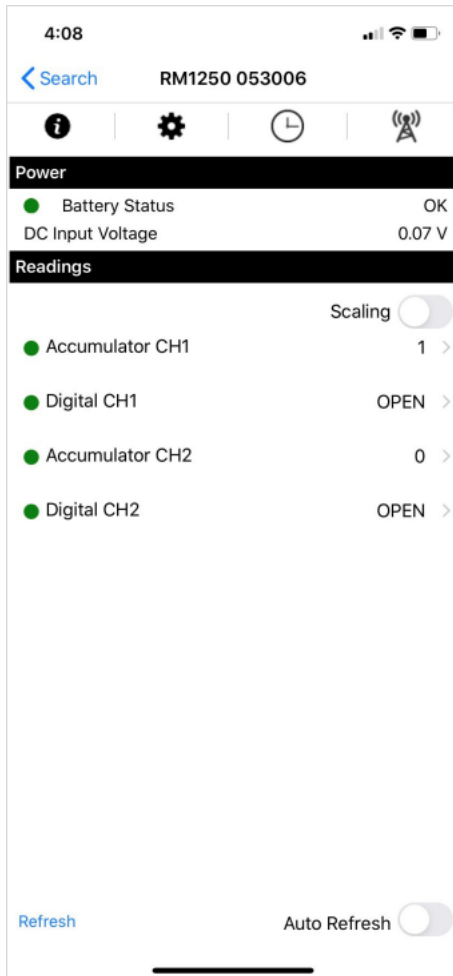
4:08

< Search RM1250 053006

Power

Battery Status OK

DC Input Voltage 0.07 V

Readings

Scaling

Accumulator CH1 1 >

Digital CH1 OPEN >

Accumulator CH2 0 >

Digital CH2 OPEN >

Refresh

Auto Refresh